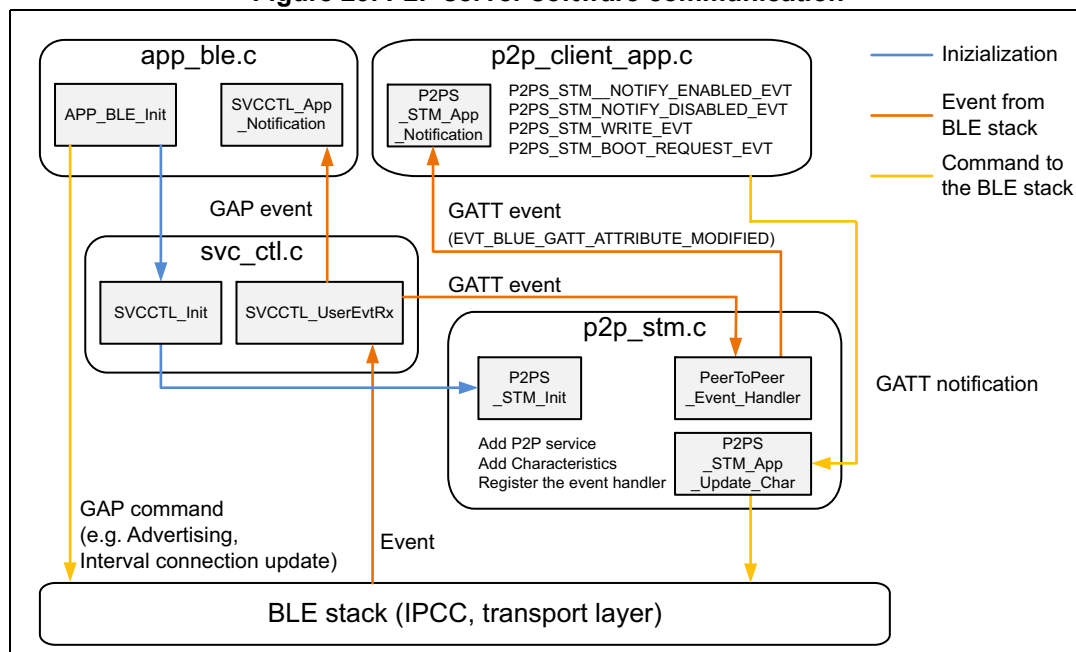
Figure 25. P2P Server software communication

app_ble.c

APP_BLE_Init

SVCCTL_App _Notification

p2p_client_app.c

P2PS _STM_App _Notification

P2PS_STM__NOTIFY_ENABLED_EVT
P2PS_STM_NOTIFY_DISABLED_EVT
P2PS_STM_WRITE_EVT
P2PS_STM_BOOT_REQUEST_EVT

Inizialization

Event from BLE stack

Command to the BLE stack

GAP event

GATT event
(EVT_BLUE_GATT_ATTRIBUTE_MODIFIED)

svc_ctl.c

SVCCTL_Init

SVCCTL_UserEvtRx

GATT event

p2p_stm.c

P2PS _STM_Init

PeerToPeer _Event_Handler

GATT notification

Add P2P service
Add Characteristics
Register the event handler

P2PS _STM_App _Update_Char

GAP command
(e.g. Advertising,
Interval connection update)

Event

BLE stack (IPCC, transport layer)